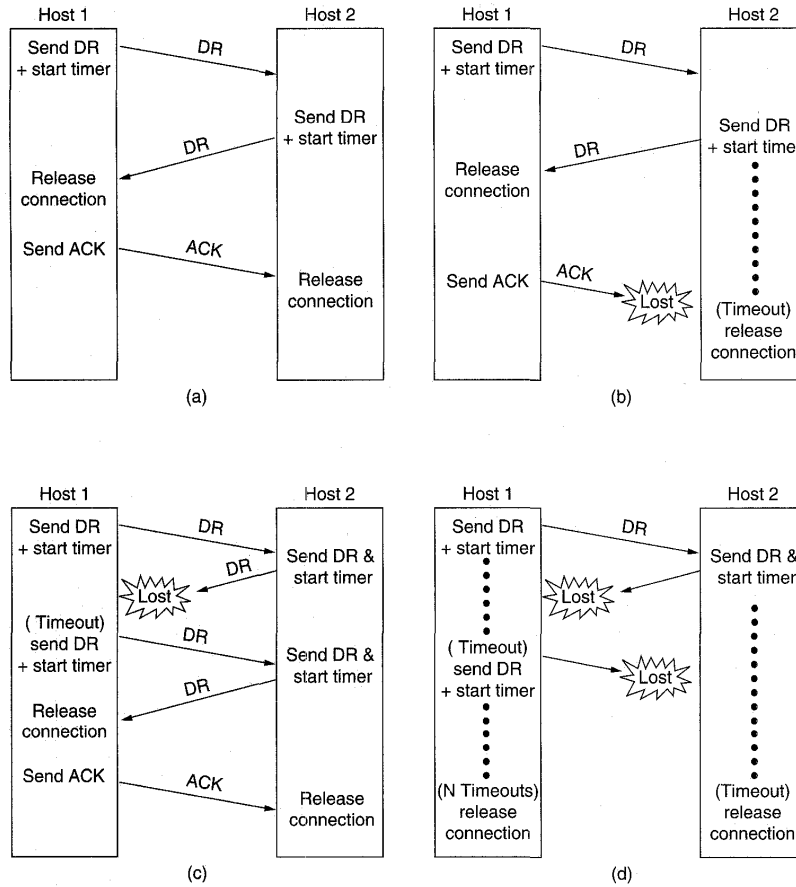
Host 1

Host 2

Send DR + start timer

DR

Send DR + start timer

DR

Release connection

Send ACK

ACK

Release connection

(a)

Host 1

Host 2

Send DR + start timer

DR

Send DR + start timer

DR

Release connection

Send ACK

ACK

Lost

(Timeout) release connection

(b)

Host 1

Host 2

Send DR + start timer

DR

Send DR & start timer

DR

Lost

( Timeout) send DR + start timer

DR

Send DR & start timer

DR

Release connection

Send ACK

ACK

Release connection

(c)

Host 1

Host 2

Send DR + start timer

DR

Send DR & start timer

Lost

( Timeout) send DR + start timer

Lost

(N Timeouts) release connection

(Timeout) release connection

(d)